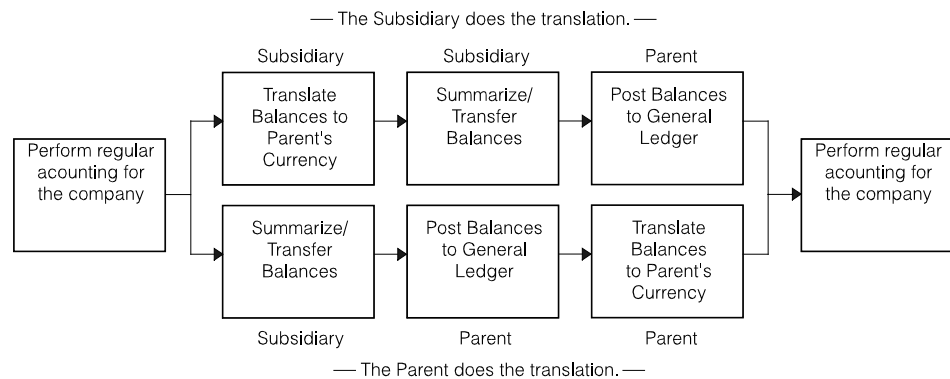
— The Subsidiary does the translation. —

Subsidiary

Translate Balances to Parent's Currency

Subsidiary

Summarize/ Transfer Balances

Parent

Post Balances to General Ledger

Perform regular acounting for the company

Summarize/ Transfer Balances

Subsidiary

Post Balances to General Ledger

Parent

Translate Balances to Parent's Currency

Parent

Perform regular acounting for the company

— The Parent does the translation. —